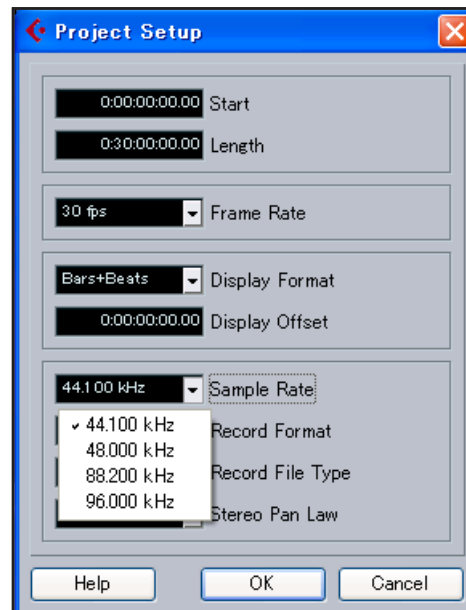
Project Setup

0:00:00:00.00 Start

0:30:00:00.00 Length

30 fps Frame Rate

Bars+Beats Display Format

0:00:00:00.00 Display Offset

44.100 kHz Sample Rate

✓ 44.100 kHz
48.000 kHz
88.200 kHz
96.000 kHz

Record Format

Record File Type

Stereo Pan Law

Help OK Cancel